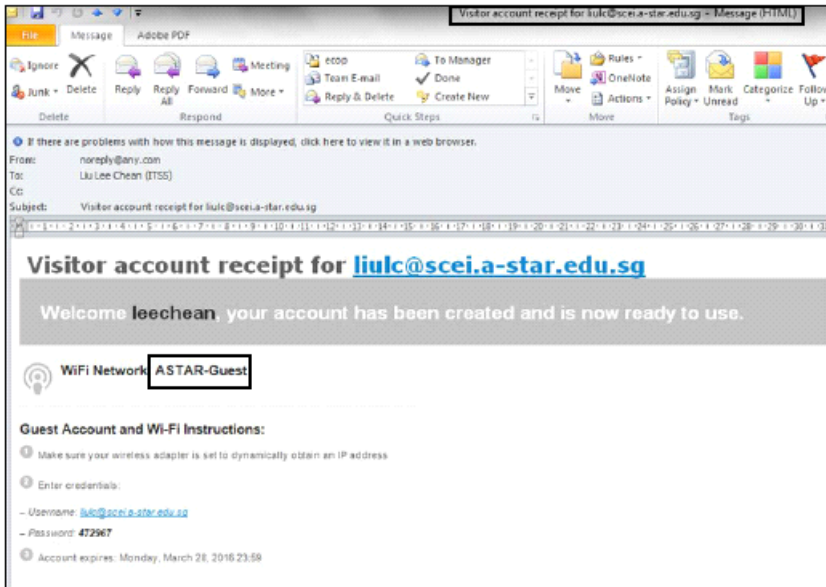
Visitor account receipt for liulc@scei.a-star.edu.sg - Message (HTML)

File Message Adobe PDF

Ignore Junk Delete Reply Reply All Forward Meeting More
Delete Respond
ecop Team E-mail Reply & Delete To Manager Done Create New
Quick Steps
Move Rules OneNote Actions
Move
Assign Policy Mark Unread Categorize Follow Up
Tags

If there are problems with how this message is displayed, click here to view it in a web browser.
From: noreply@any.com
To: Liu Lee Chean (ITSS)
Cc:
Subject: Visitor account receipt for liulc@scei.a-star.edu.sg

Visitor account receipt for liulc@scei.a-star.edu.sg

Welcome leechean, your account has been created and is now ready to use.

WiFi Network ASTAR-Guest

Guest Account and Wi-Fi Instructions:

Make sure your wireless adapter is set to dynamically obtain an IP address

Enter credentials:

– Username: liulc@scei.a-star.edu.sg
– Password: 472967

Account expires: Monday, March 28, 2016 23:59